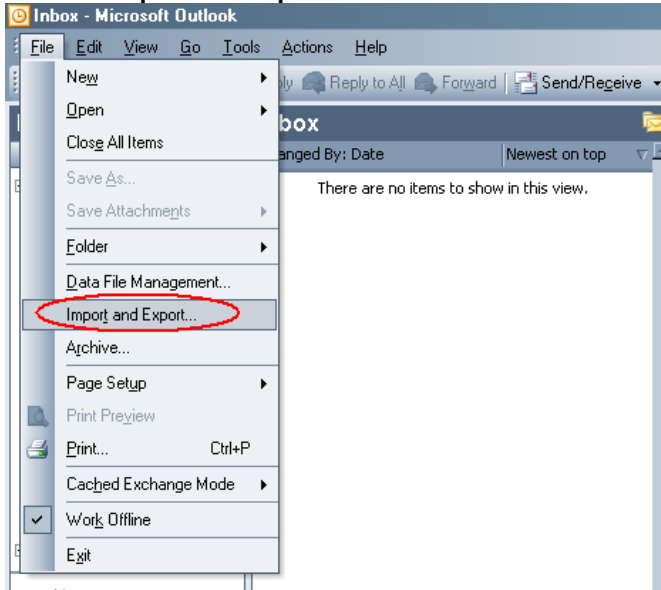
Inbox - Microsoft Outlook

File Edit View Go Tools Actions Help

New
Open
Close All Items
Save As...
Save Attachments
Folder
Data File Management...
Import and Export...
Archive...
Page Setup
Print Preview
Print... Ctrl+P
Cached Exchange Mode
Work Offline
Exit

ply Reply to All Forward Send/Receive

box

anged By: Date Newest on top

There are no items to show in this view.